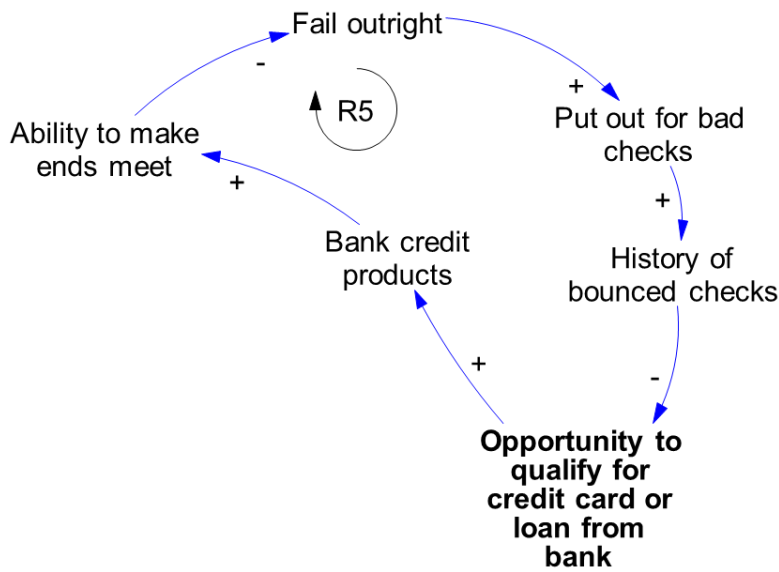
Fail outright

-

R5

+

Ability to make ends meet

Put out for bad checks

+

+

+

Bank credit products

History of bounced checks

+

-

**Opportunity to qualify for credit card or loan from bank**